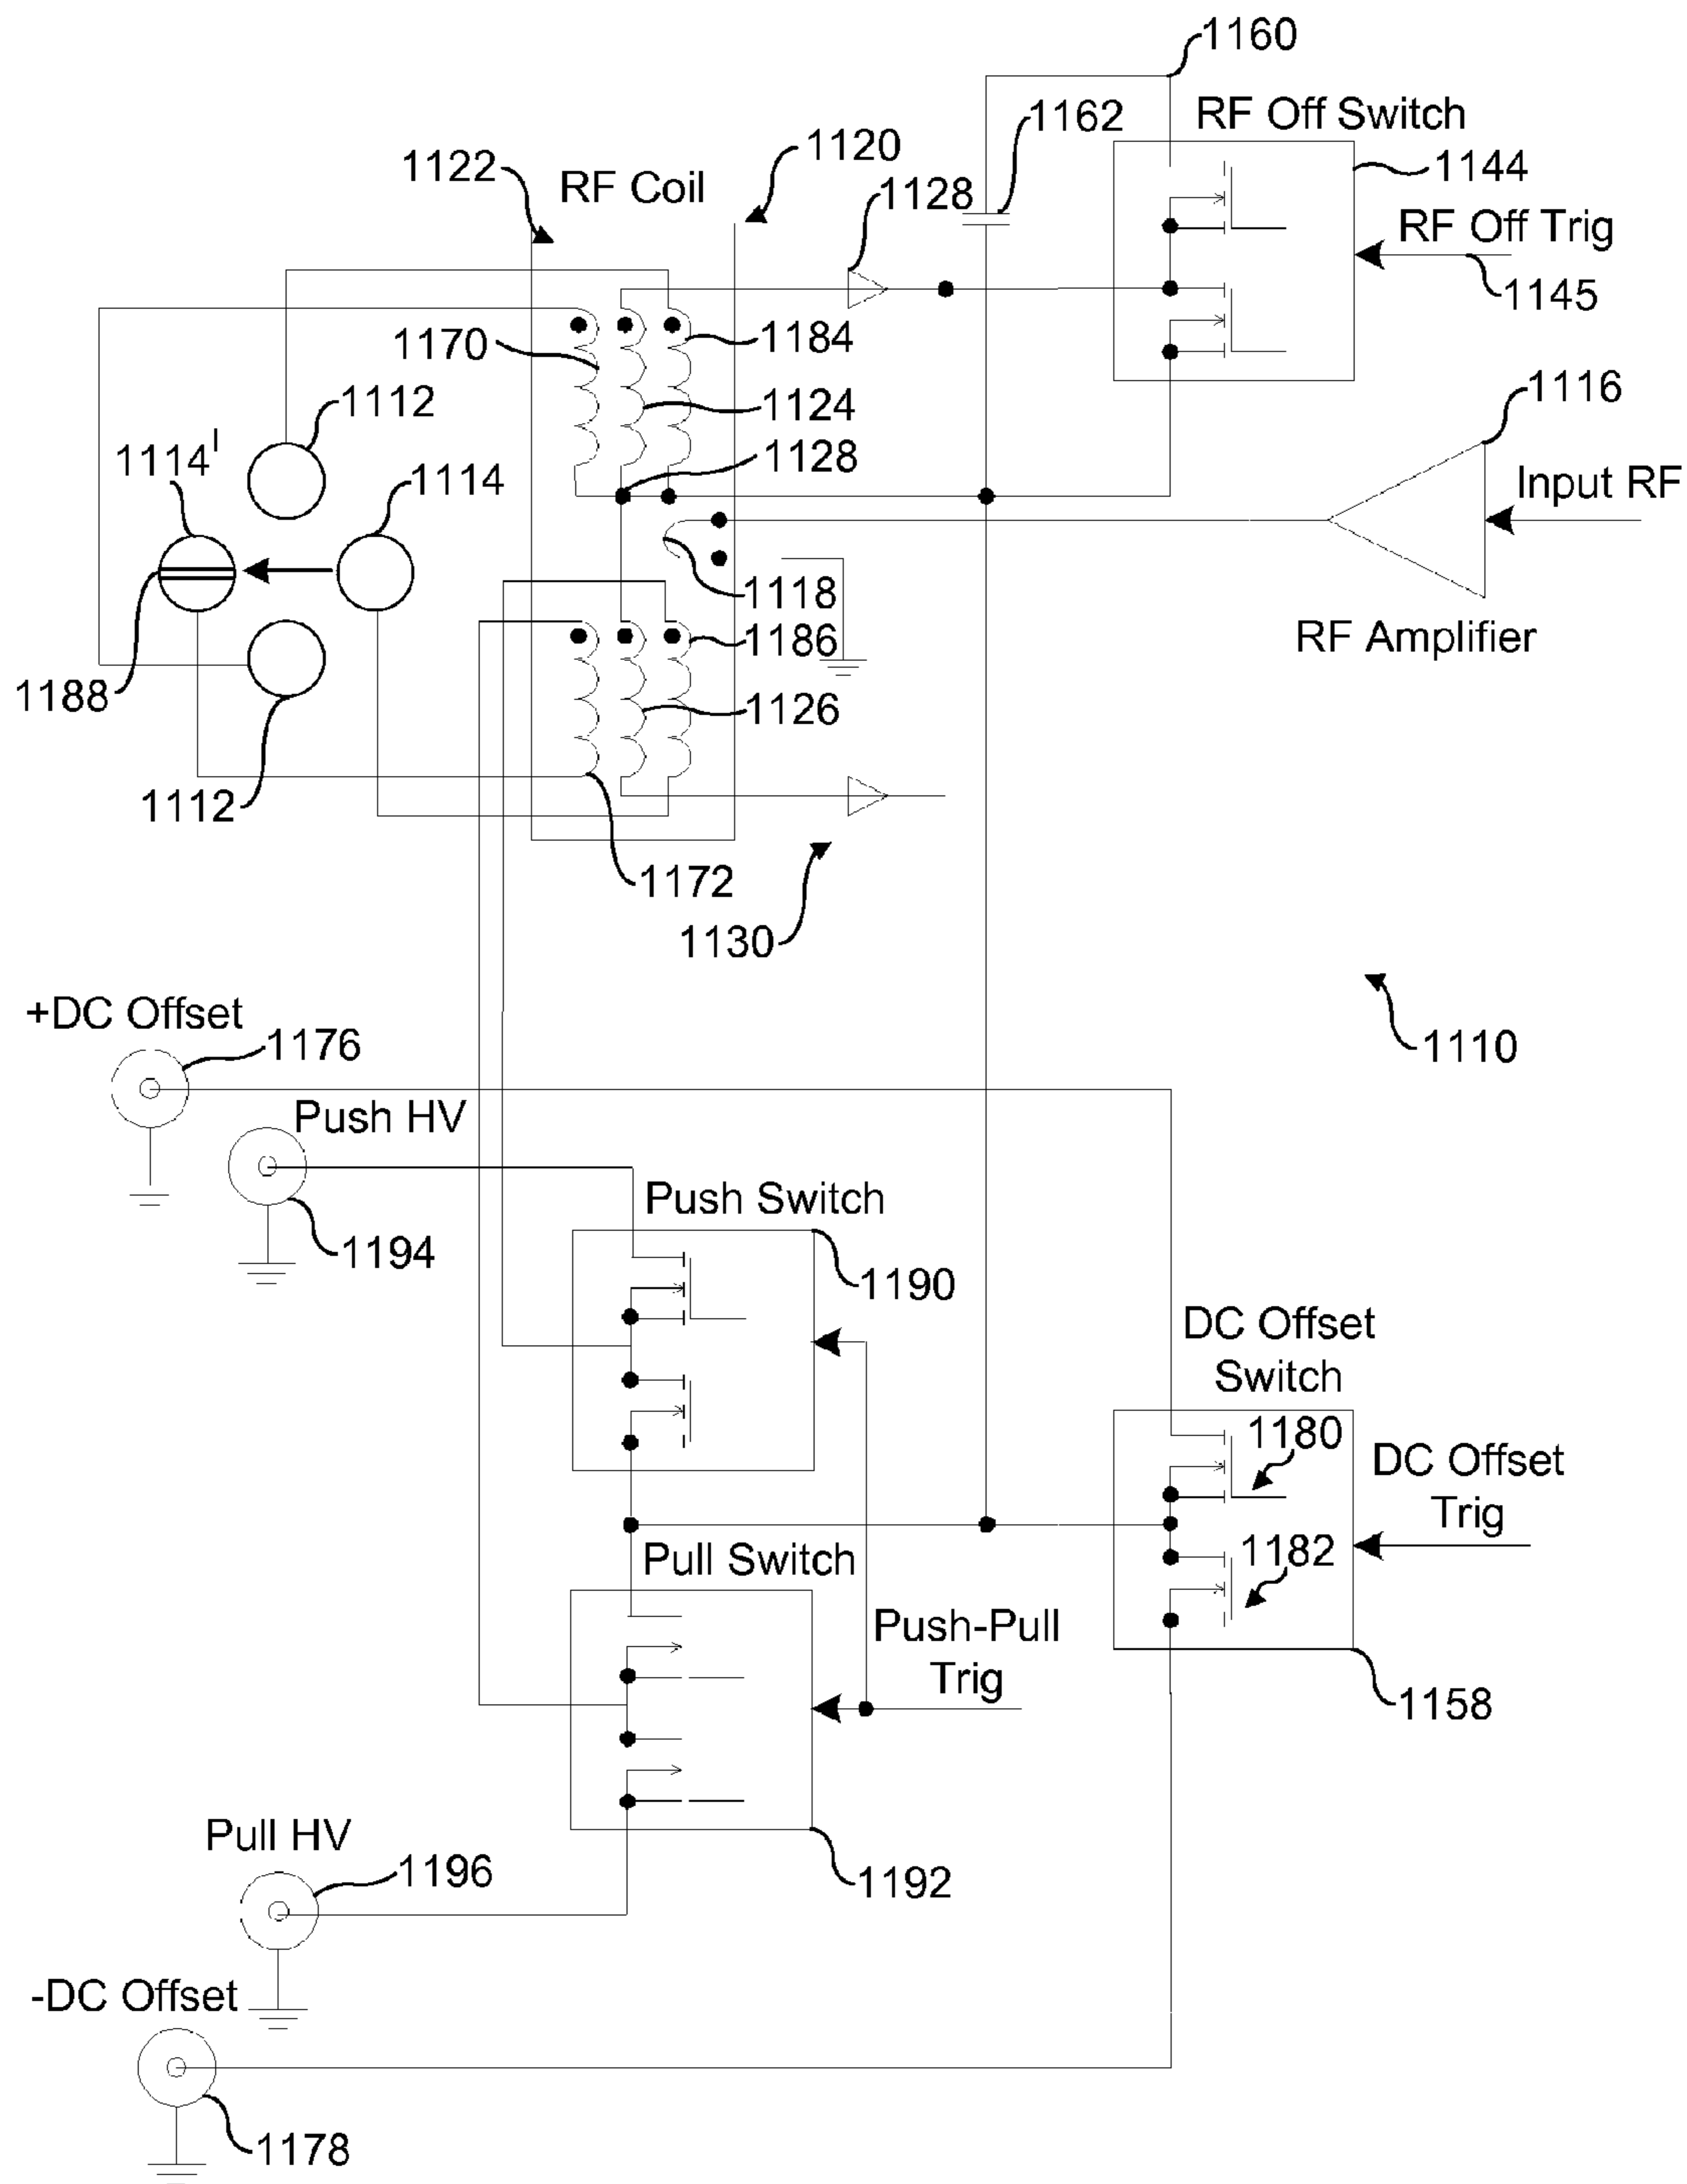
1160
1162
RF Off Switch
1122
RF Coil
1120
1144
1128
RF Off Trig
1145
1170
1184
1112
1124
1116
$1114^I$
1128
1114
Input RF
1118
1186
RF Amplifier
1188
1126
1112
1172
1130
+DC Offset
1176
1110
Push HV
Push Switch
1194
1190
DC Offset Switch
1180
DC Offset Trig
1182
Pull Switch
Push-Pull Trig
1158
Pull HV
1196
1192
-DC Offset
1178